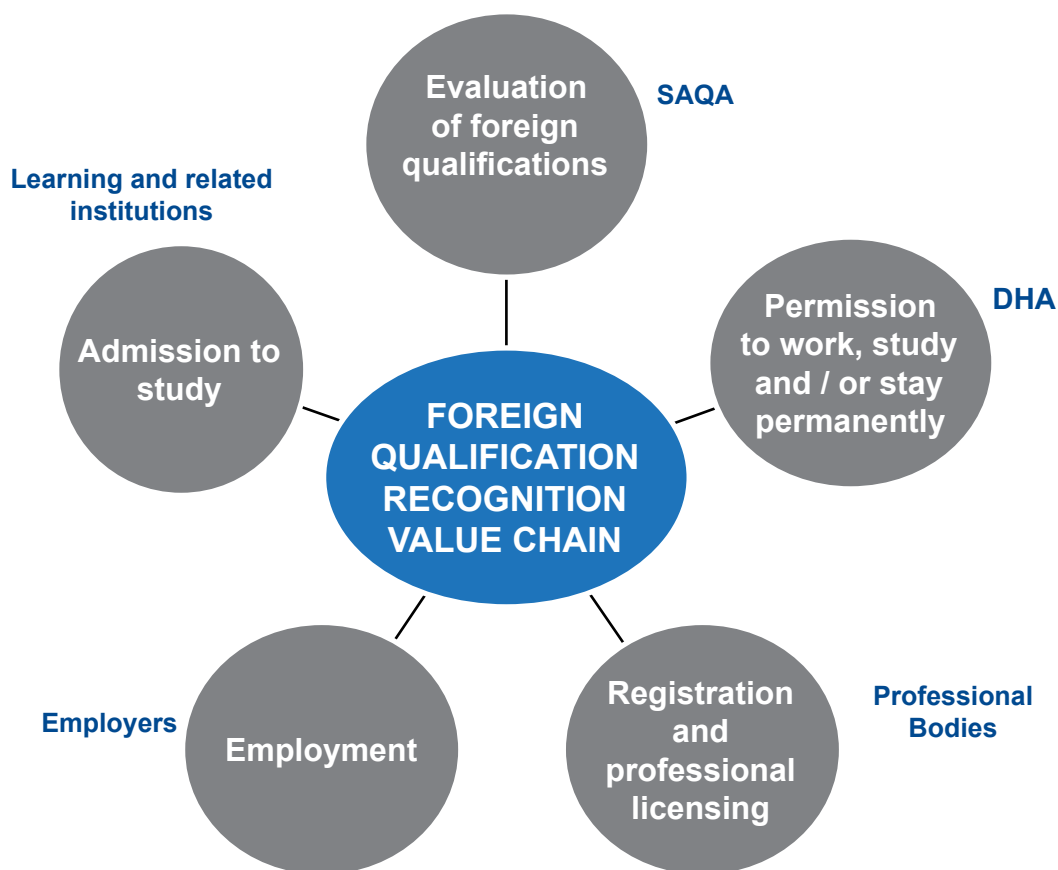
Evaluation of foreign qualifications

SAQA

Learning and related institutions

Admission to study

Permission to work, study and / or stay permanently

DHA

FOREIGN QUALIFICATION RECOGNITION VALUE CHAIN

Employers

Employment

Registration and professional licensing

Professional Bodies